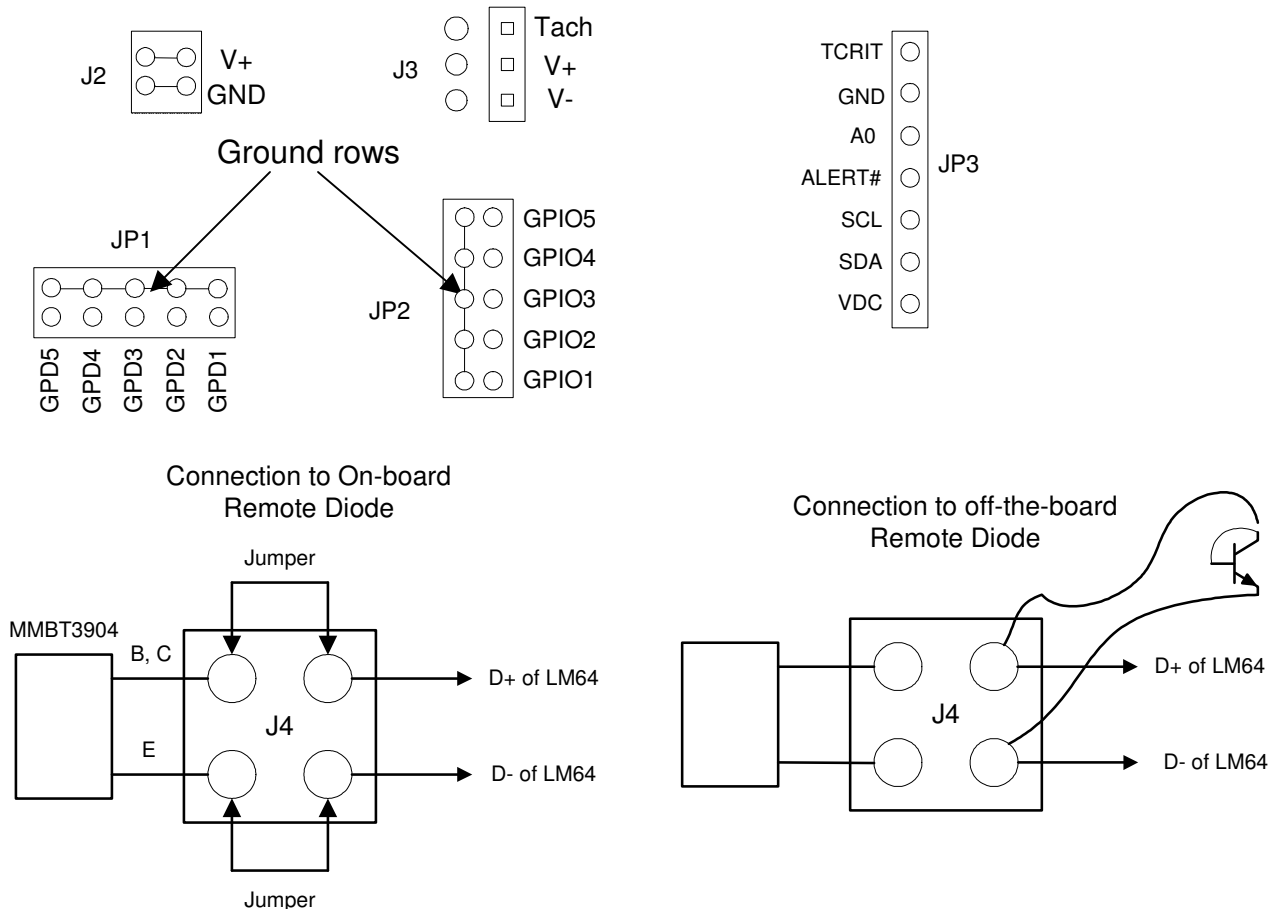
J2 V+ GND

J3 Tach V+ V-

TCRIT
GND
A0
ALERT#
SCL
SDA
VDC
JP3

Ground rows

JP1

GPD5 GPD4 GPD3 GPD2 GPD1

JP2

GPIO5
GPIO4
GPIO3
GPIO2
GPIO1

Connection to On-board Remote Diode

Jumper

MMBT3904

B, C

E

J4

D+ of LM64

D- of LM64

Jumper

Connection to off-the-board Remote Diode

J4

D+ of LM64

D- of LM64